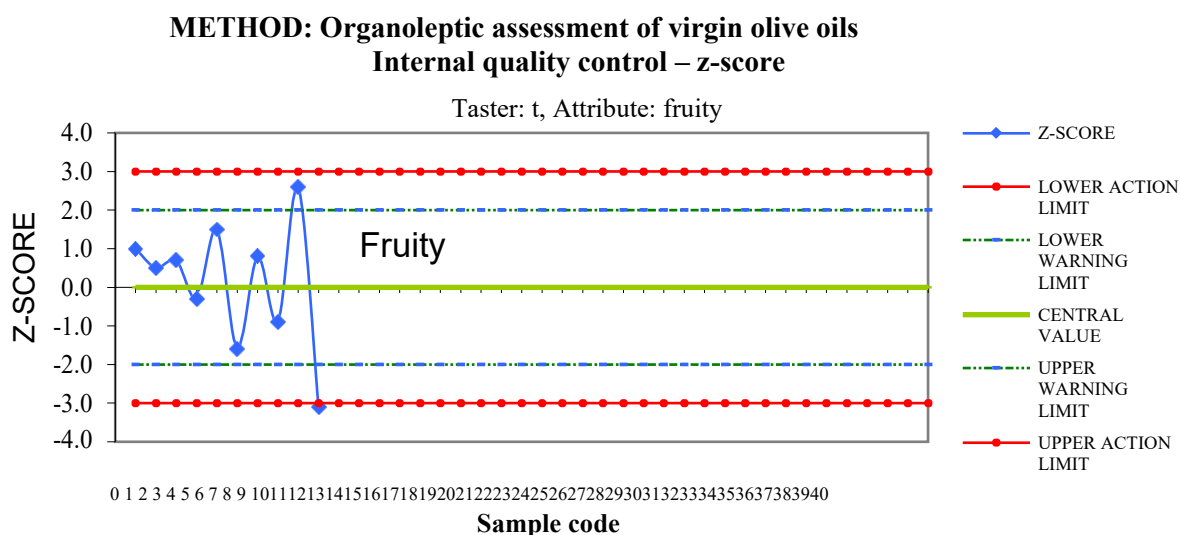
METHOD: Organoleptic assessment of virgin olive oils
Internal quality control – z-score

Taster: t, Attribute: fruity

Z-SCORE

4.0
3.0
2.0
1.0
0.0
-1.0
-2.0
-3.0
-4.0

Fruity

0 1 2 3 4 5 6 7 8 9 10111213141516171819202122232425262728293031323334353637383940

Sample code

Z-SCORE
LOWER ACTION LIMIT
LOWER WARNING LIMIT
CENTRAL VALUE
UPPER WARNING LIMIT
UPPER ACTION LIMIT